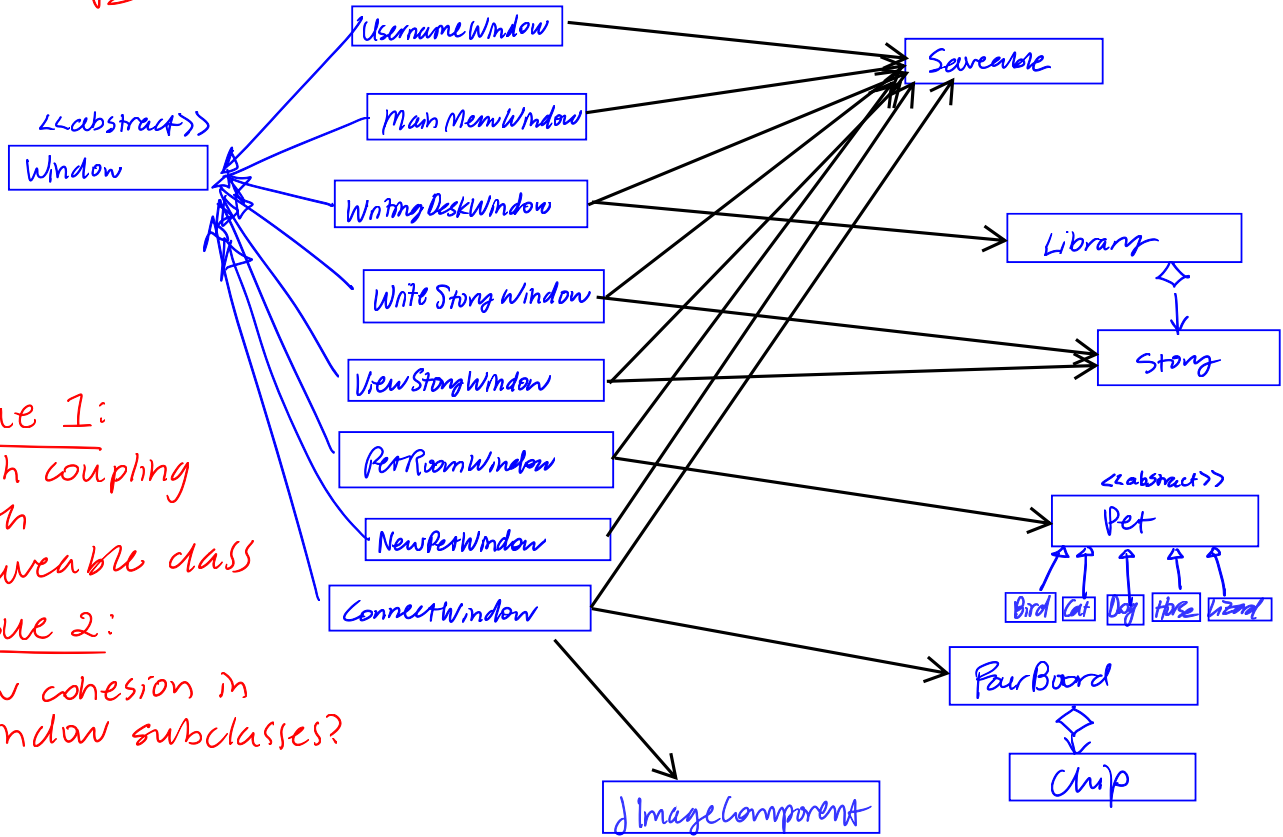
UsernameWindow

MainMenuWindow

<<abstract>>
Window

WritingDeskWindow

WriteStoryWindow

ViewStoryWindow

PetRoomWindow

NewPetWindow

ConnectWindow

Saveable

Library

Story

<<abstract>>
Pet

Bird Cat Dog Horse Lizard

FourBoard

Chip

JImageComponent

ue 1:
h coupling
h
weable class

ue 2:
cohesion in
ndow subclasses?